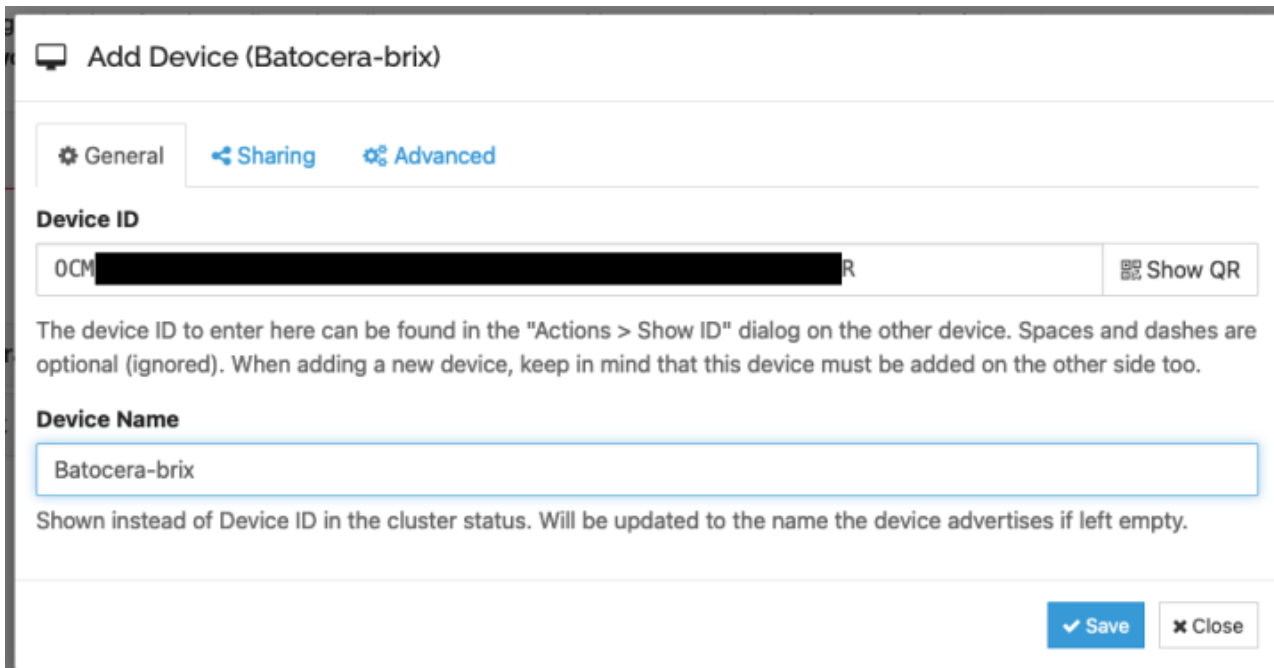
Add Device (Batocera-brix)

General Sharing Advanced

Device ID

0CM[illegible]R

Show QR

The device ID to enter here can be found in the "Actions > Show ID" dialog on the other device. Spaces and dashes are optional (ignored). When adding a new device, keep in mind that this device must be added on the other side too.

Device Name

Batocera-brix

Shown instead of Device ID in the cluster status. Will be updated to the name the device advertises if left empty.

Save Close